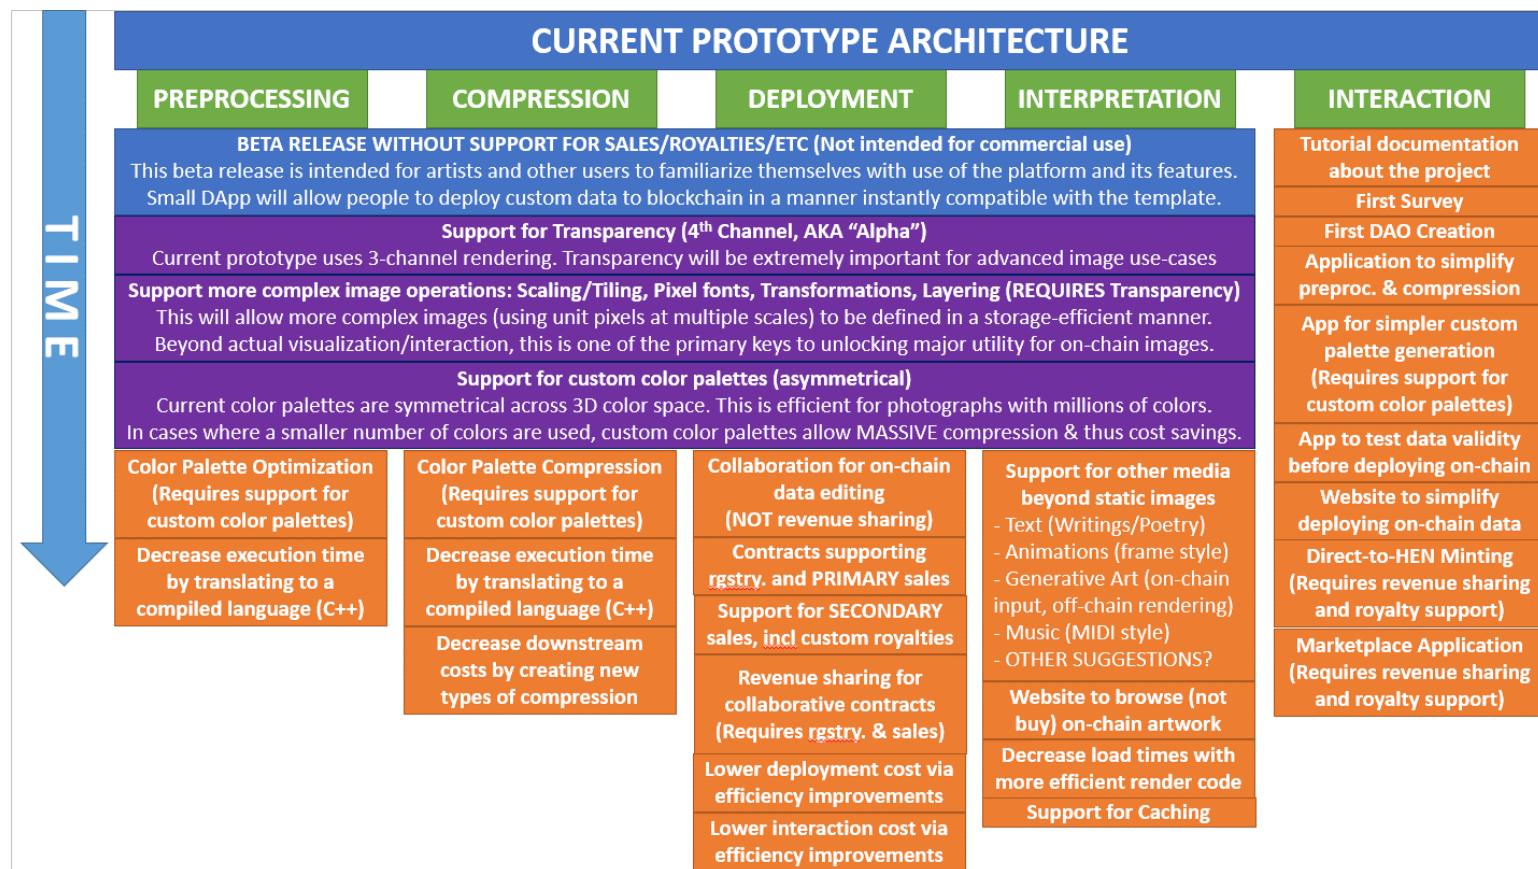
CURRENT PROTOTYPE ARCHITECTURE

TIME

PREPROCESSING

COMPRESSION

DEPLOYMENT

INTERPRETATION

INTERACTION

BETA RELEASE WITHOUT SUPPORT FOR SALES/ROYALTIES/ETC (Not intended for commercial use)
This beta release is intended for artists and other users to familiarize themselves with use of the platform and its features. Small DApp will allow people to deploy custom data to blockchain in a manner instantly compatible with the template.

Support for Transparency (4$^{th}$ Channel, AKA "Alpha")
Current prototype uses 3-channel rendering. Transparency will be extremely important for advanced image use-cases

Support more complex image operations: Scaling/Tiling, Pixel fonts, Transformations, Layering (REQUIRES Transparency)
This will allow more complex images (using unit pixels at multiple scales) to be defined in a storage-efficient manner. Beyond actual visualization/interaction, this is one of the primary keys to unlocking major utility for on-chain images.

Support for custom color palettes (asymmetrical)
Current color palettes are symmetrical across 3D color space. This is efficient for photographs with millions of colors. In cases where a smaller number of colors are used, custom color palettes allow MASSIVE compression & thus cost savings.

Color Palette Optimization (Requires support for custom color palettes)

Decrease execution time by translating to a compiled language (C++)

Color Palette Compression (Requires support for custom color palettes)

Decrease execution time by translating to a compiled language (C++)

Decrease downstream costs by creating new types of compression

Collaboration for on-chain data editing (NOT revenue sharing)

Contracts supporting rgstry. and PRIMARY sales

Support for SECONDARY sales, incl custom royalties

Revenue sharing for collaborative contracts (Requires rgstry. & sales)

Lower deployment cost via efficiency improvements

Lower interaction cost via efficiency improvements

Support for other media beyond static images
- Text (Writings/Poetry)
- Animations (frame style)
- Generative Art (on-chain input, off-chain rendering)
- Music (MIDI style)
- OTHER SUGGESTIONS?

Website to browse (not buy) on-chain artwork

Decrease load times with more efficient render code

Support for Caching

Tutorial documentation about the project

First Survey

First DAO Creation

Application to simplify preproc. & compression

App for simpler custom palette generation (Requires support for custom color palettes)

App to test data validity before deploying on-chain

Website to simplify deploying on-chain data

Direct-to-HEN Minting (Requires revenue sharing and royalty support)

Marketplace Application (Requires revenue sharing and royalty support)